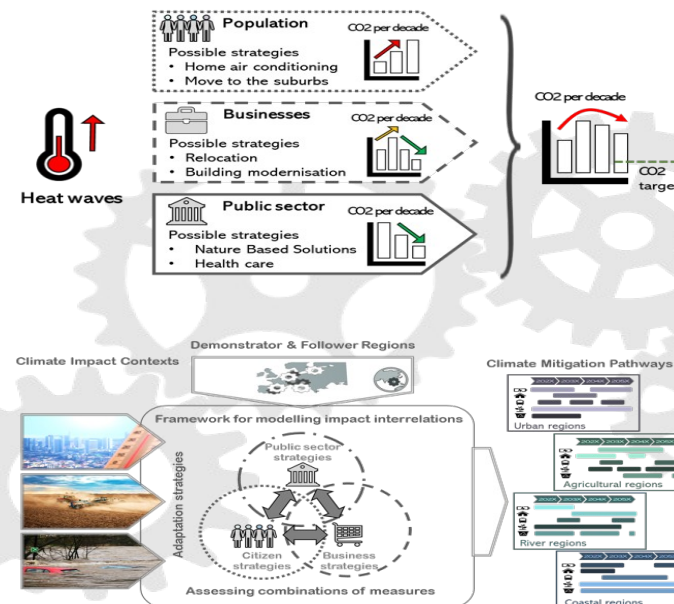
Population
Possible strategies
• Home air conditioning
• Move to the suburbs
CO2 per decade

Businesses
Possible strategies
• Relocation
• Building modernisation
CO2 per decade

Public sector
Possible strategies
• Nature Based Solutions
• Health care
CO2 per decade

Heat waves

CO2 per decade
CO2 targe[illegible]

Climate Impact Contexts
Demonstrator & Follower Regions
Climate Mitigation Pathways

Framework for modelling impact interrelations
Adaptation strategies
Public sector strategies
Citizen strategies
Business strategies
Assessing combinations of measures

Urban regions
Agricultural regions
River regions
Coastal regions